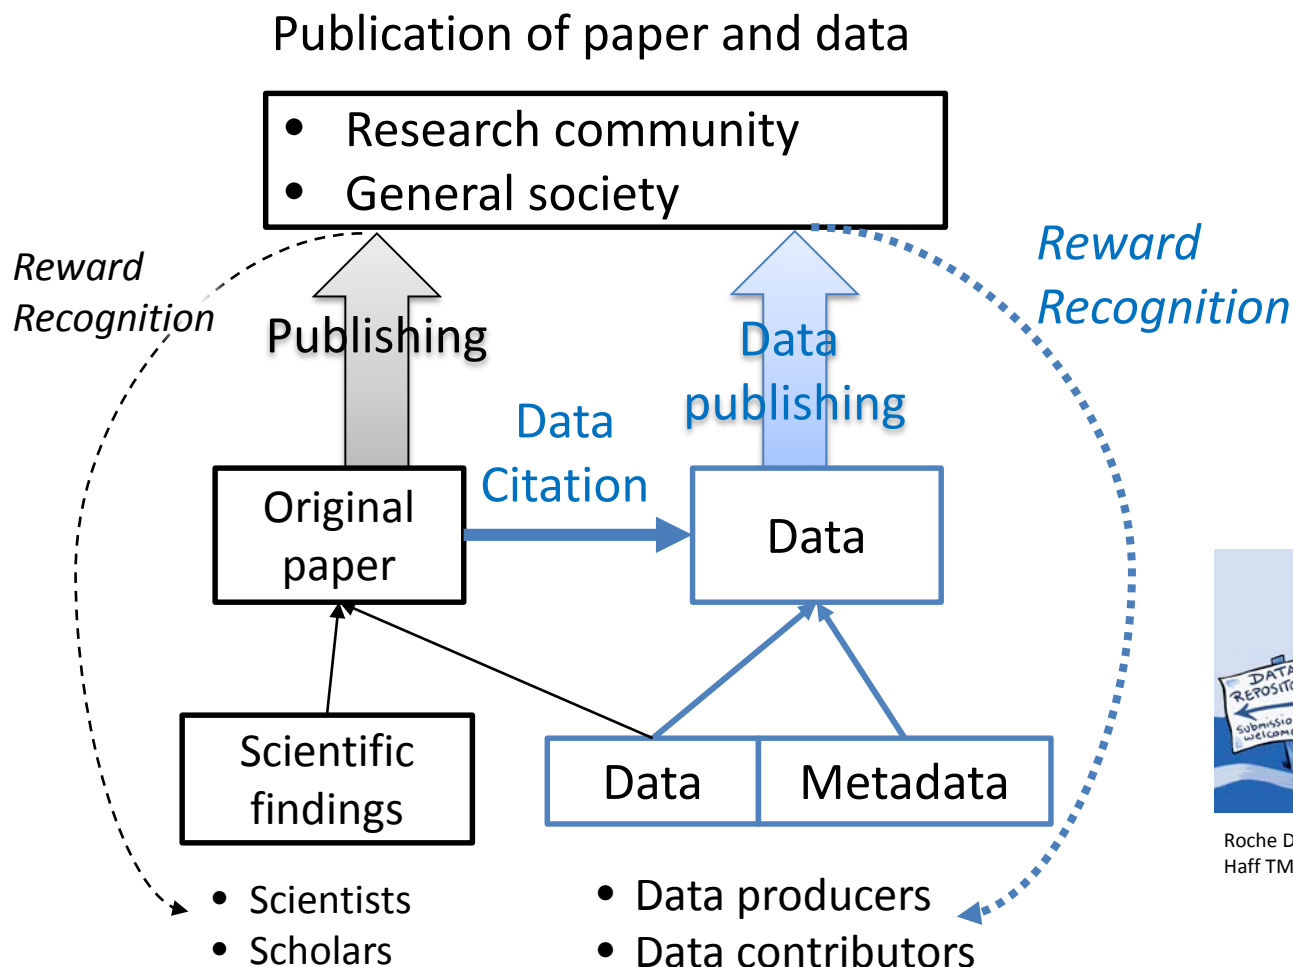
Publication of paper and data

- Research community
- General society

Reward Recognition

Publishing

Data publishing

Reward Recognition

Data Citation

Original paper

Data

Scientific findings

Data

Metadata

- Scientists
- Scholars

- Data producers
- Data contributors

DATA REPOSIT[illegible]
Submissio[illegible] welcom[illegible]

Roche D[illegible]
Haff TM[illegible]